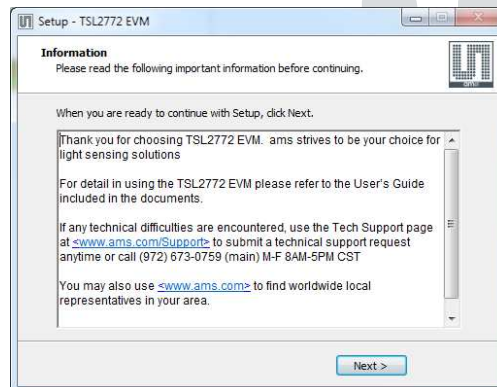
Setup - TSL2772 EVM

Information
Please read the following important information before continuing.

ams

When you are ready to continue with Setup, click Next.

Thank you for choosing TSL2772 EVM. ams strives to be your choice for light sensing solutions

For detail in using the TSL2772 EVM please refer to the User's Guide included in the documents.

If any technical difficulties are encountered, use the Tech Support page at <www.ams.com/Support> to submit a technical support request anytime or call (972) 673-0759 (main) M-F 8AM-5PM CST

You may also use <www.ams.com> to find worldwide local representatives in your area.

Next >